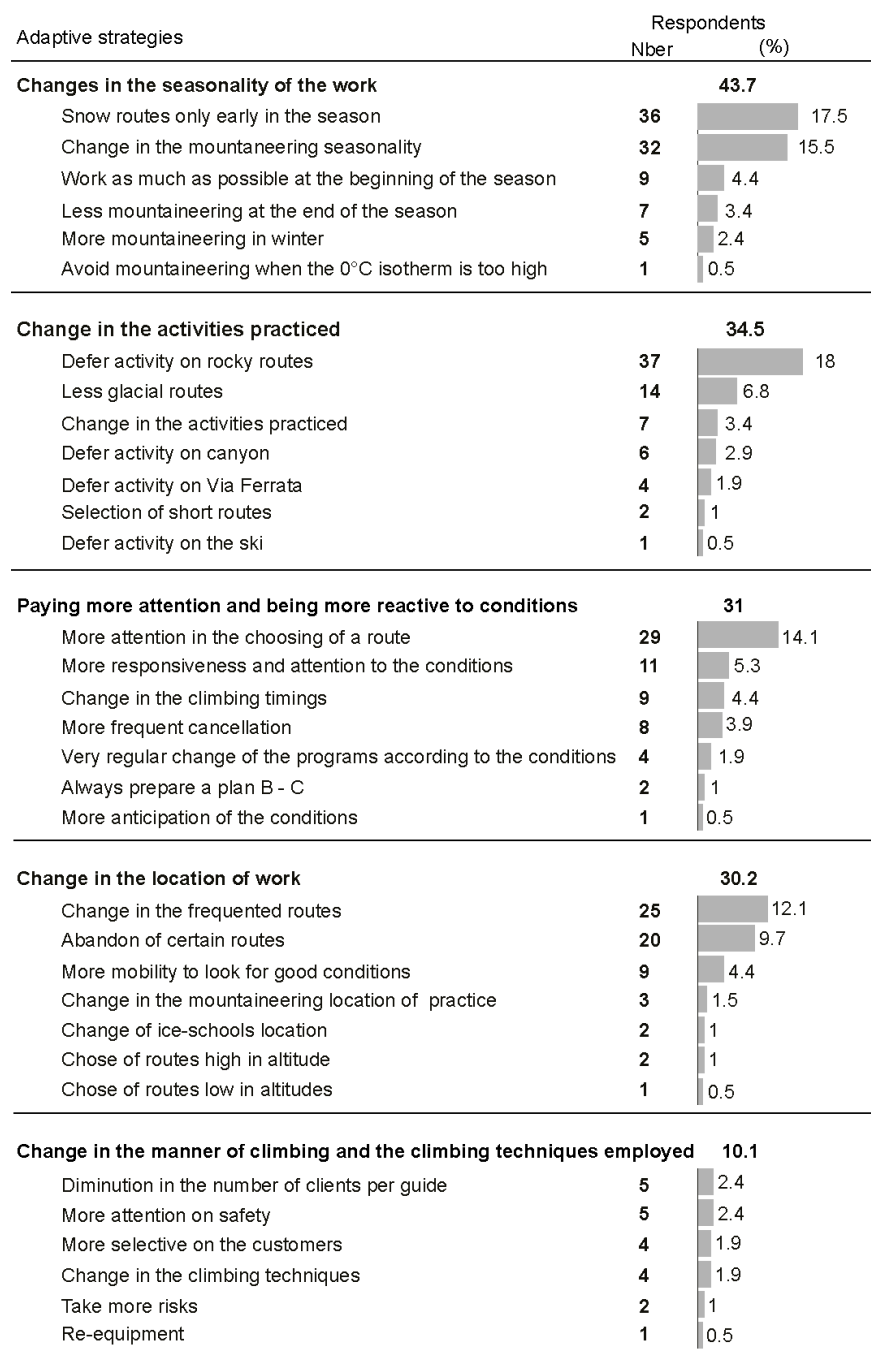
| Adaptive strategies | Respondents Nber | (%) |
|---|---|---|
| **Changes in the seasonality of the work** | | **43.7** |
| Snow routes only early in the season | **36** | 17.5 |
| Change in the mountaineering seasonality | **32** | 15.5 |
| Work as much as possible at the beginning of the season | **9** | 4.4 |
| Less mountaineering at the end of the season | **7** | 3.4 |
| More mountaineering in winter | **5** | 2.4 |
| Avoid mountaineering when the 0°C isotherm is too high | **1** | 0.5 |
| **Change in the activities practiced** | | **34.5** |
| Defer activity on rocky routes | **37** | 18 |
| Less glacial routes | **14** | 6.8 |
| Change in the activities practiced | **7** | 3.4 |
| Defer activity on canyon | **6** | 2.9 |
| Defer activity on Via Ferrata | **4** | 1.9 |
| Selection of short routes | **2** | 1 |
| Defer activity on the ski | **1** | 0.5 |
| **Paying more attention and being more reactive to conditions** | | **31** |
| More attention in the choosing of a route | **29** | 14.1 |
| More responsiveness and attention to the conditions | **11** | 5.3 |
| Change in the climbing timings | **9** | 4.4 |
| More frequent cancellation | **8** | 3.9 |
| Very regular change of the programs according to the conditions | **4** | 1.9 |
| Always prepare a plan B - C | **2** | 1 |
| More anticipation of the conditions | **1** | 0.5 |
| **Change in the location of work** | | **30.2** |
| Change in the frequented routes | **25** | 12.1 |
| Abandon of certain routes | **20** | 9.7 |
| More mobility to look for good conditions | **9** | 4.4 |
| Change in the mountaineering location of practice | **3** | 1.5 |
| Change of ice-schools location | **2** | 1 |
| Chose of routes high in altitude | **2** | 1 |
| Chose of routes low in altitudes | **1** | 0.5 |
| **Change in the manner of climbing and the climbing techniques employed** | | **10.1** |
| Diminution in the number of clients per guide | **5** | 2.4 |
| More attention on safety | **5** | 2.4 |
| More selective on the customers | **4** | 1.9 |
| Change in the climbing techniques | **4** | 1.9 |
| Take more risks | **2** | 1 |
| Re-equipment | **1** | 0.5 |